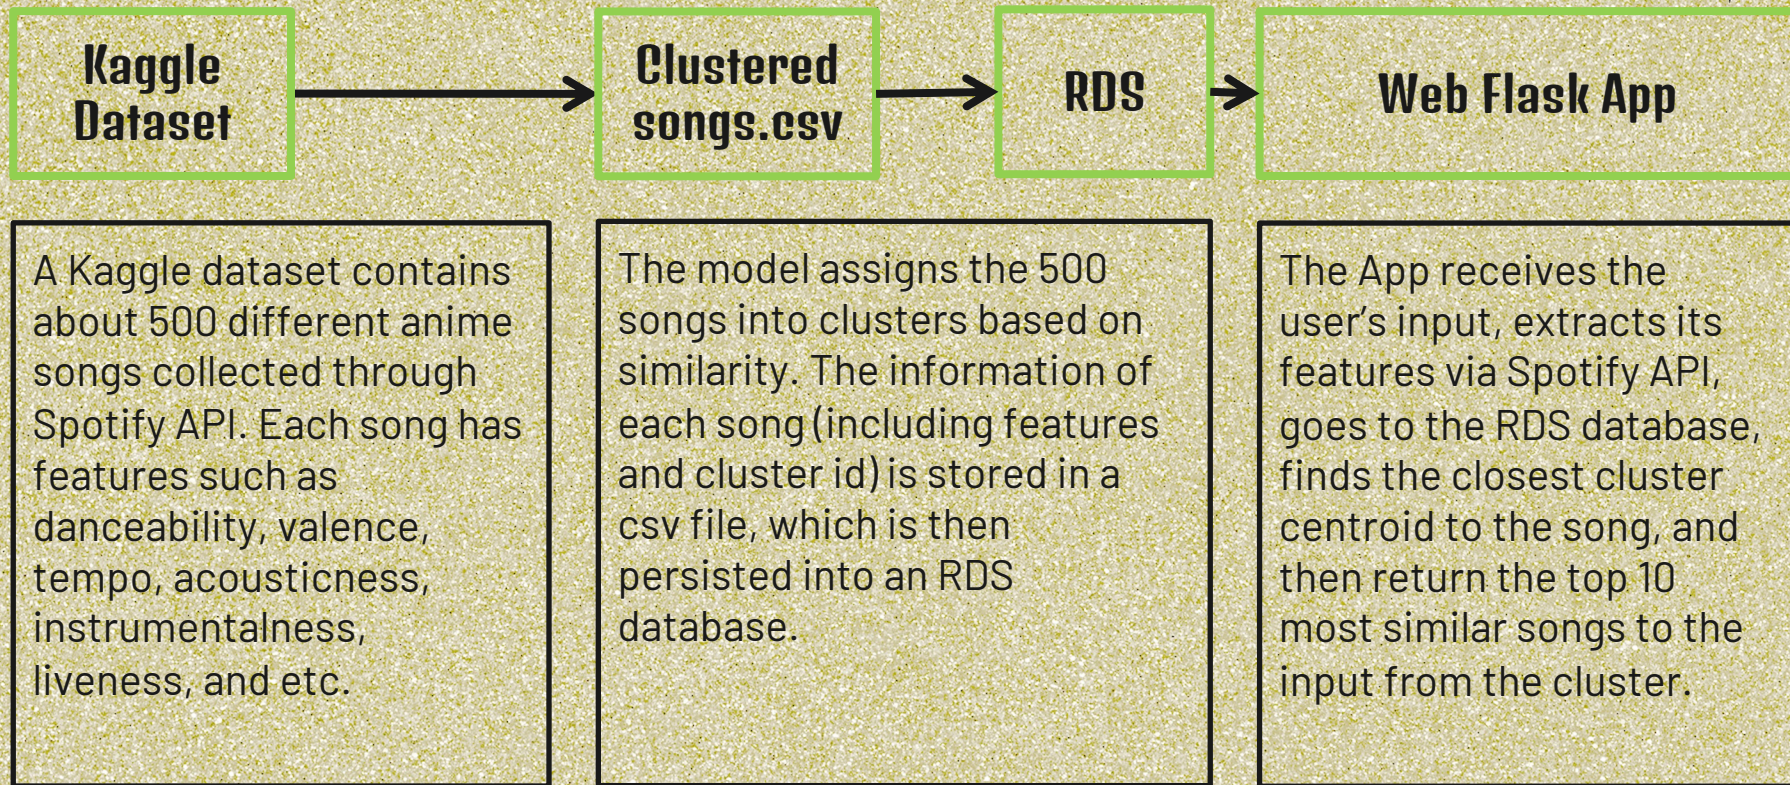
Kaggle Dataset

Clustered songs.csv

RDS

Web Flask App

A Kaggle dataset contains about 500 different anime songs collected through Spotify API. Each song has features such as danceability, valence, tempo, acousticness, instrumentalness, liveness, and etc.

The model assigns the 500 songs into clusters based on similarity. The information of each song (including features and cluster id) is stored in a csv file, which is then persisted into an RDS database.

The App receives the user's input, extracts its features via Spotify API, goes to the RDS database, finds the closest cluster centroid to the song, and then return the top 10 most similar songs to the input from the cluster.